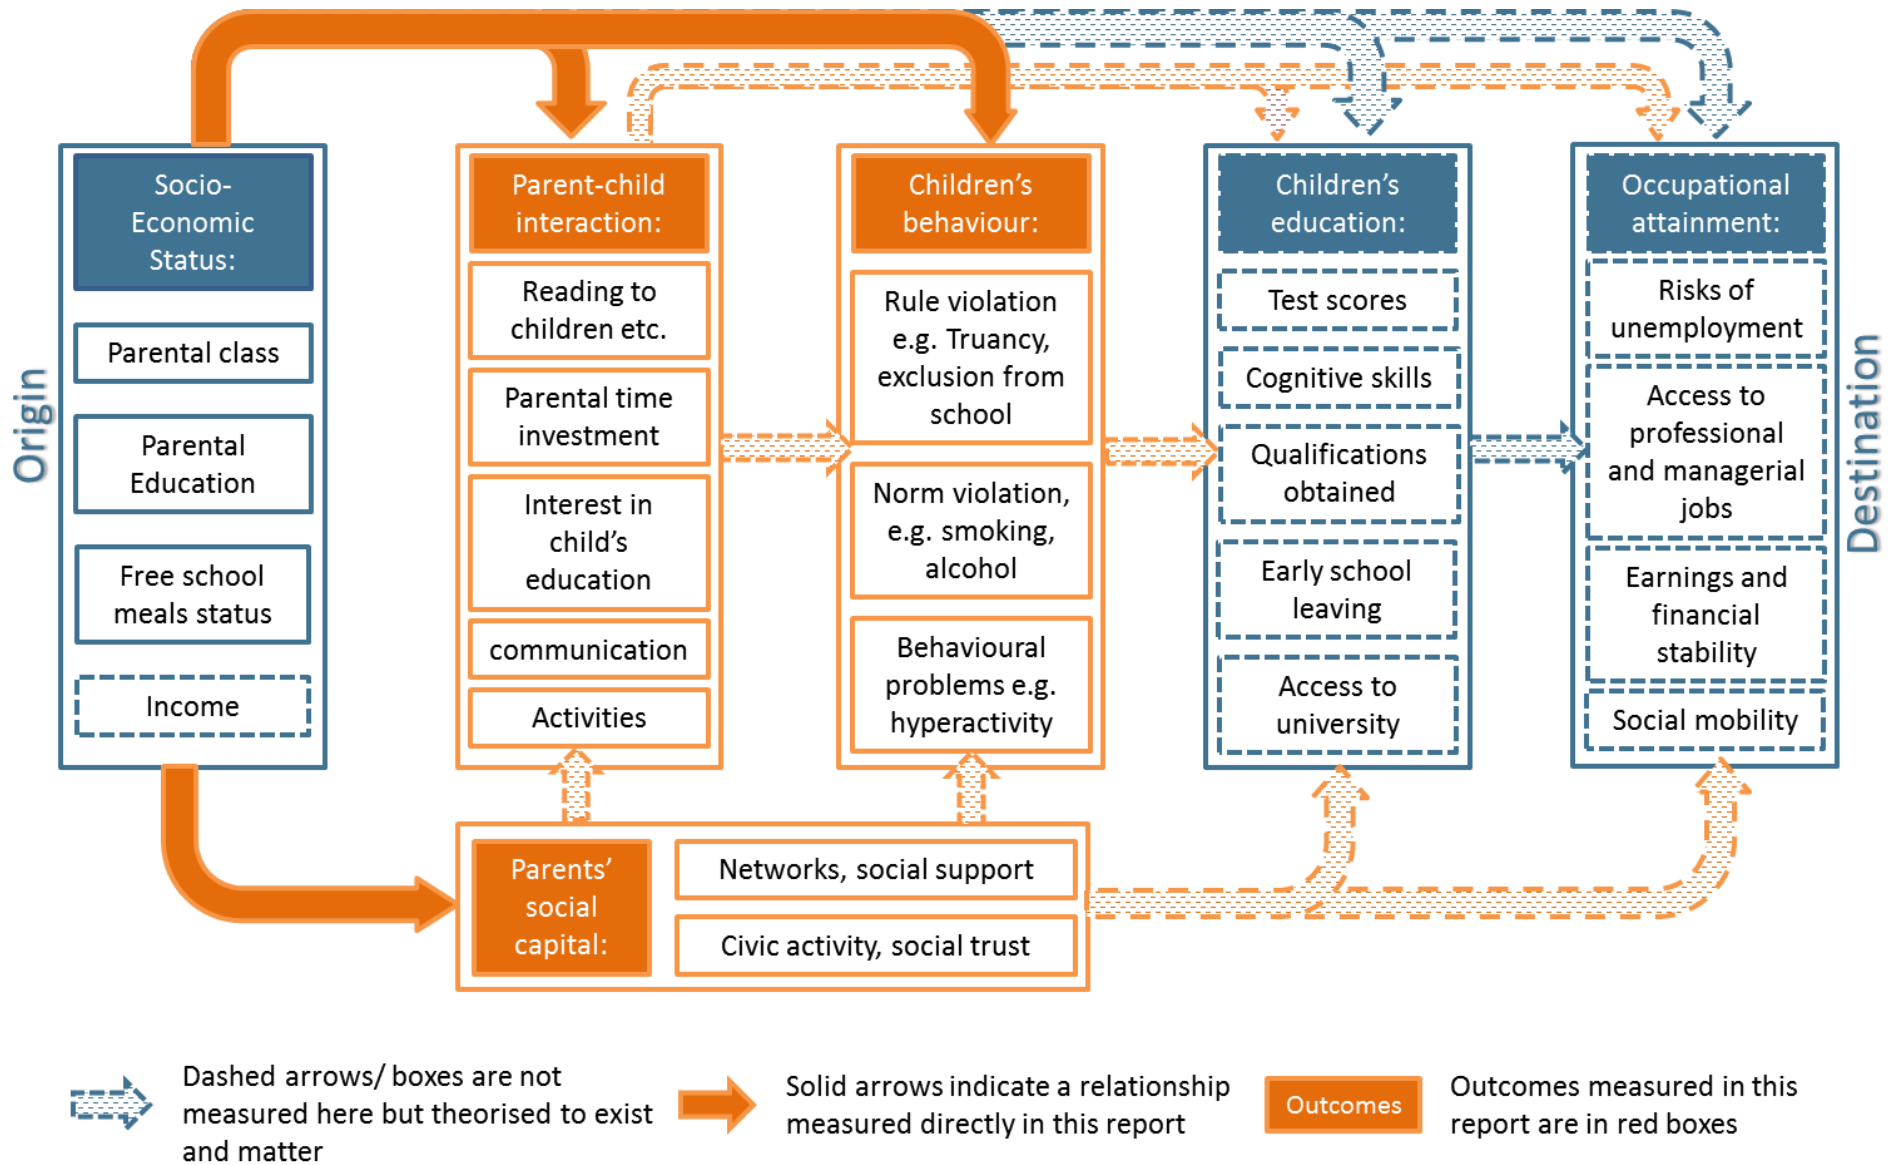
Origin

Socio-Economic Status:

Parental class

Parental Education

Free school meals status

Income

Parent-child interaction:

Reading to children etc.

Parental time investment

Interest in child's education

communication

Activities

Children's behaviour:

Rule violation e.g. Truancy, exclusion from school

Norm violation, e.g. smoking, alcohol

Behavioural problems e.g. hyperactivity

Children's education:

Test scores

Cognitive skills

Qualifications obtained

Early school leaving

Access to university

Occupational attainment:

Risks of unemployment

Access to professional and managerial jobs

Earnings and financial stability

Social mobility

Destination

Parents' social capital:

Networks, social support

Civic activity, social trust

Dashed arrows/ boxes are not measured here but theorised to exist and matter

Solid arrows indicate a relationship measured directly in this report

Outcomes

Outcomes measured in this report are in red boxes